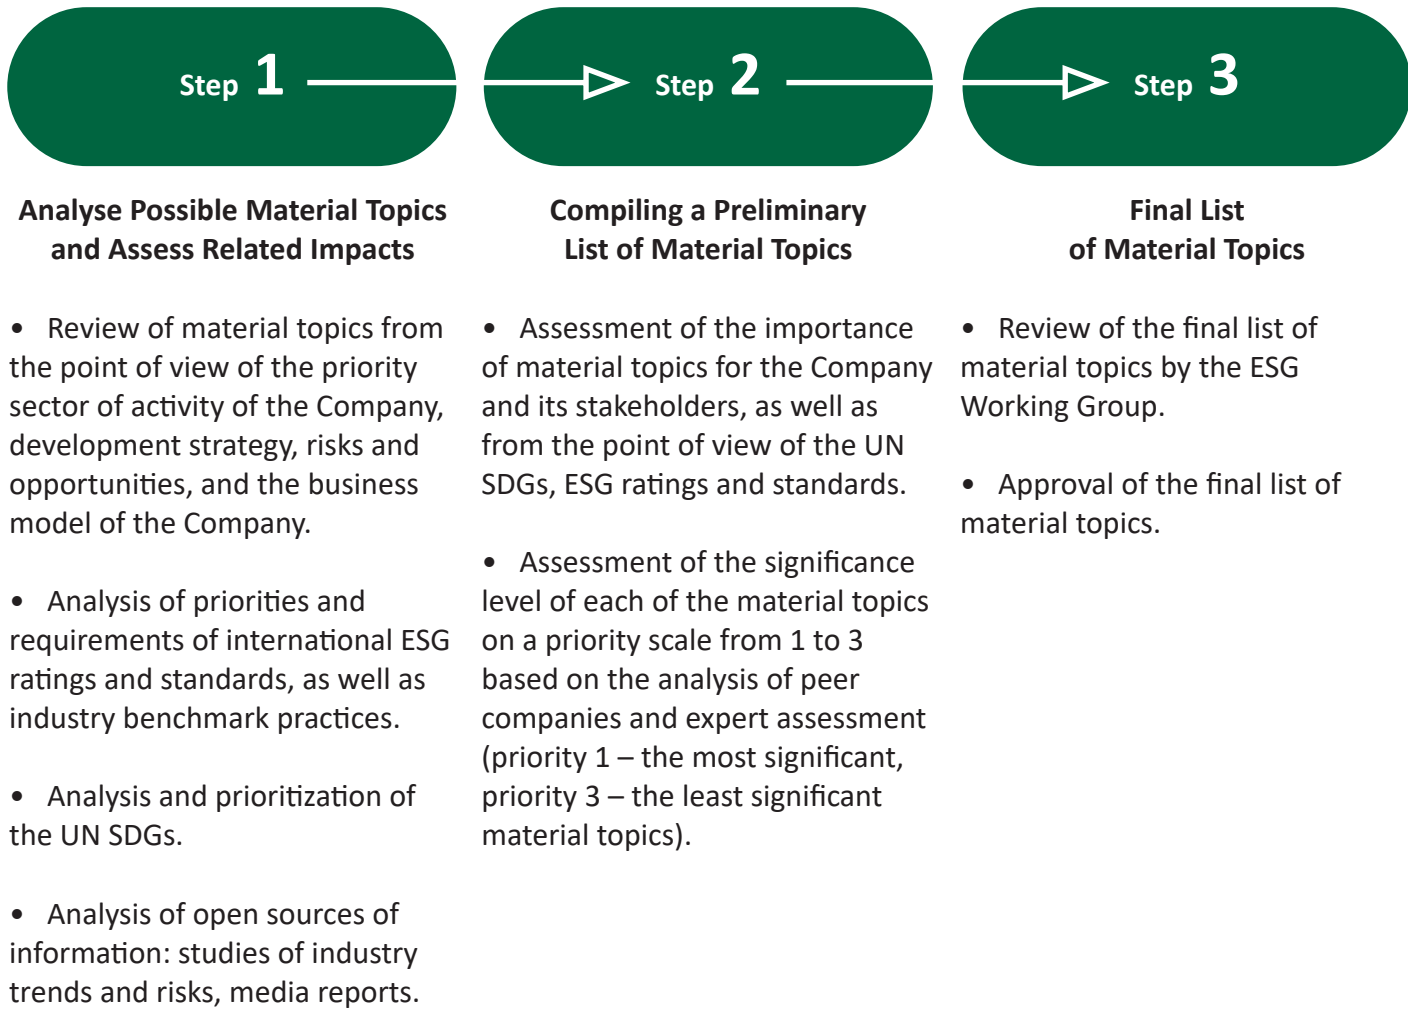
Step 1

Analyse Possible Material Topics and Assess Related Impacts

• Review of material topics from the point of view of the priority sector of activity of the Company, development strategy, risks and opportunities, and the business model of the Company.

• Analysis of priorities and requirements of international ESG ratings and standards, as well as industry benchmark practices.

• Analysis and prioritization of the UN SDGs.

• Analysis of open sources of information: studies of industry trends and risks, media reports.

Step 2

Compiling a Preliminary List of Material Topics

• Assessment of the importance of material topics for the Company and its stakeholders, as well as from the point of view of the UN SDGs, ESG ratings and standards.

• Assessment of the significance level of each of the material topics on a priority scale from 1 to 3 based on the analysis of peer companies and expert assessment (priority 1 – the most significant, priority 3 – the least significant material topics).

Step 3

Final List of Material Topics

• Review of the final list of material topics by the ESG Working Group.

• Approval of the final list of material topics.